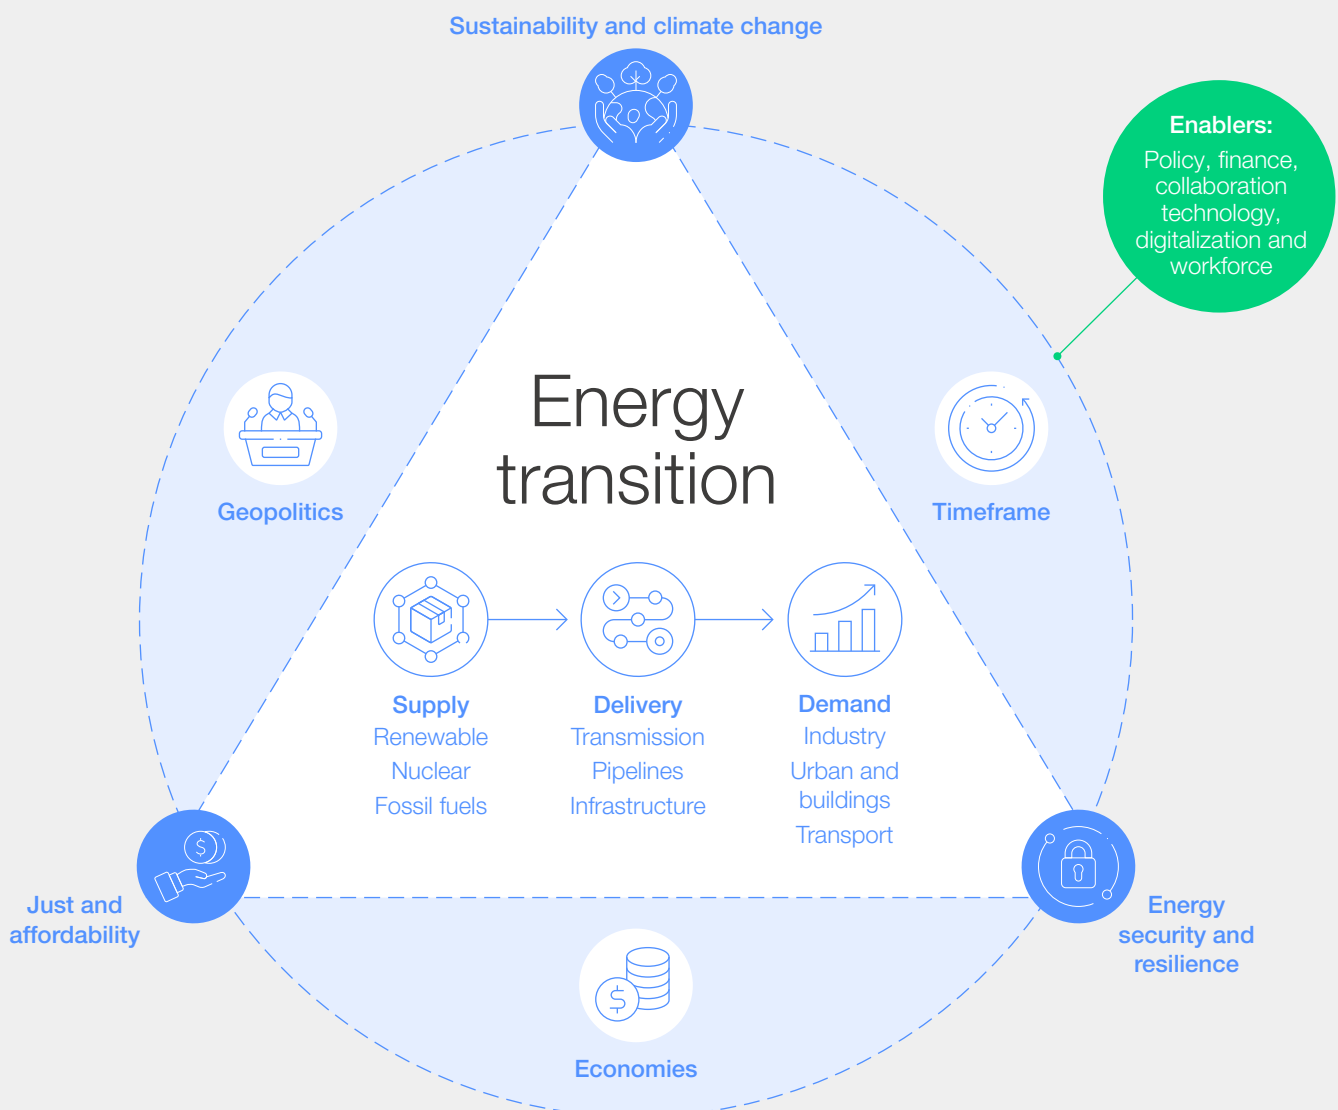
Sustainability and climate change

Enablers:
Policy, finance, collaboration technology, digitalization and workforce

Energy transition

Geopolitics

Timeframe

Supply
Renewable
Nuclear
Fossil fuels

Delivery
Transmission
Pipelines
Infrastructure

Demand
Industry
Urban and buildings
Transport

Just and affordability

Energy security and resilience

Economies